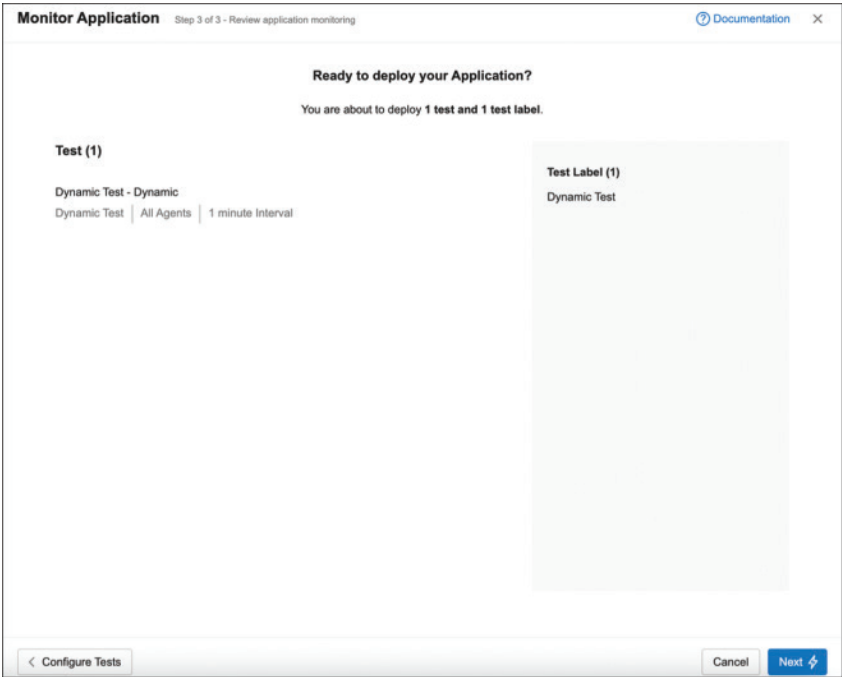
Monitor Application Step 3 of 3 - Review application monitoring

Documentation ×

Ready to deploy your Application?

You are about to deploy 1 test and 1 test label.

Test (1)

Dynamic Test - Dynamic

Dynamic Test | All Agents | 1 minute Interval

Test Label (1)

Dynamic Test

< Configure Tests

Cancel

Next